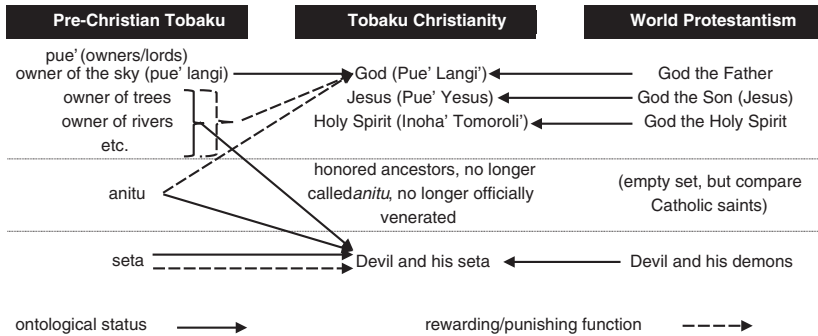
Pre-Christian Tobaku

Tobaku Christianity

World Protestantism

pue' (owners/lords)
owner of the sky (pue' langi)
owner of trees
owner of rivers
etc.

God (Pue' Langi')
Jesus (Pue' Yesus)
Holy Spirit (Inoha' Tomoroli')

God the Father
God the Son (Jesus)
God the Holy Spirit

anitu

honored ancestors, no longer called*anitu*, no longer officially venerated

(empty set, but compare Catholic saints)

seta

Devil and his seta

Devil and his demons

ontological status

rewarding/punishing function